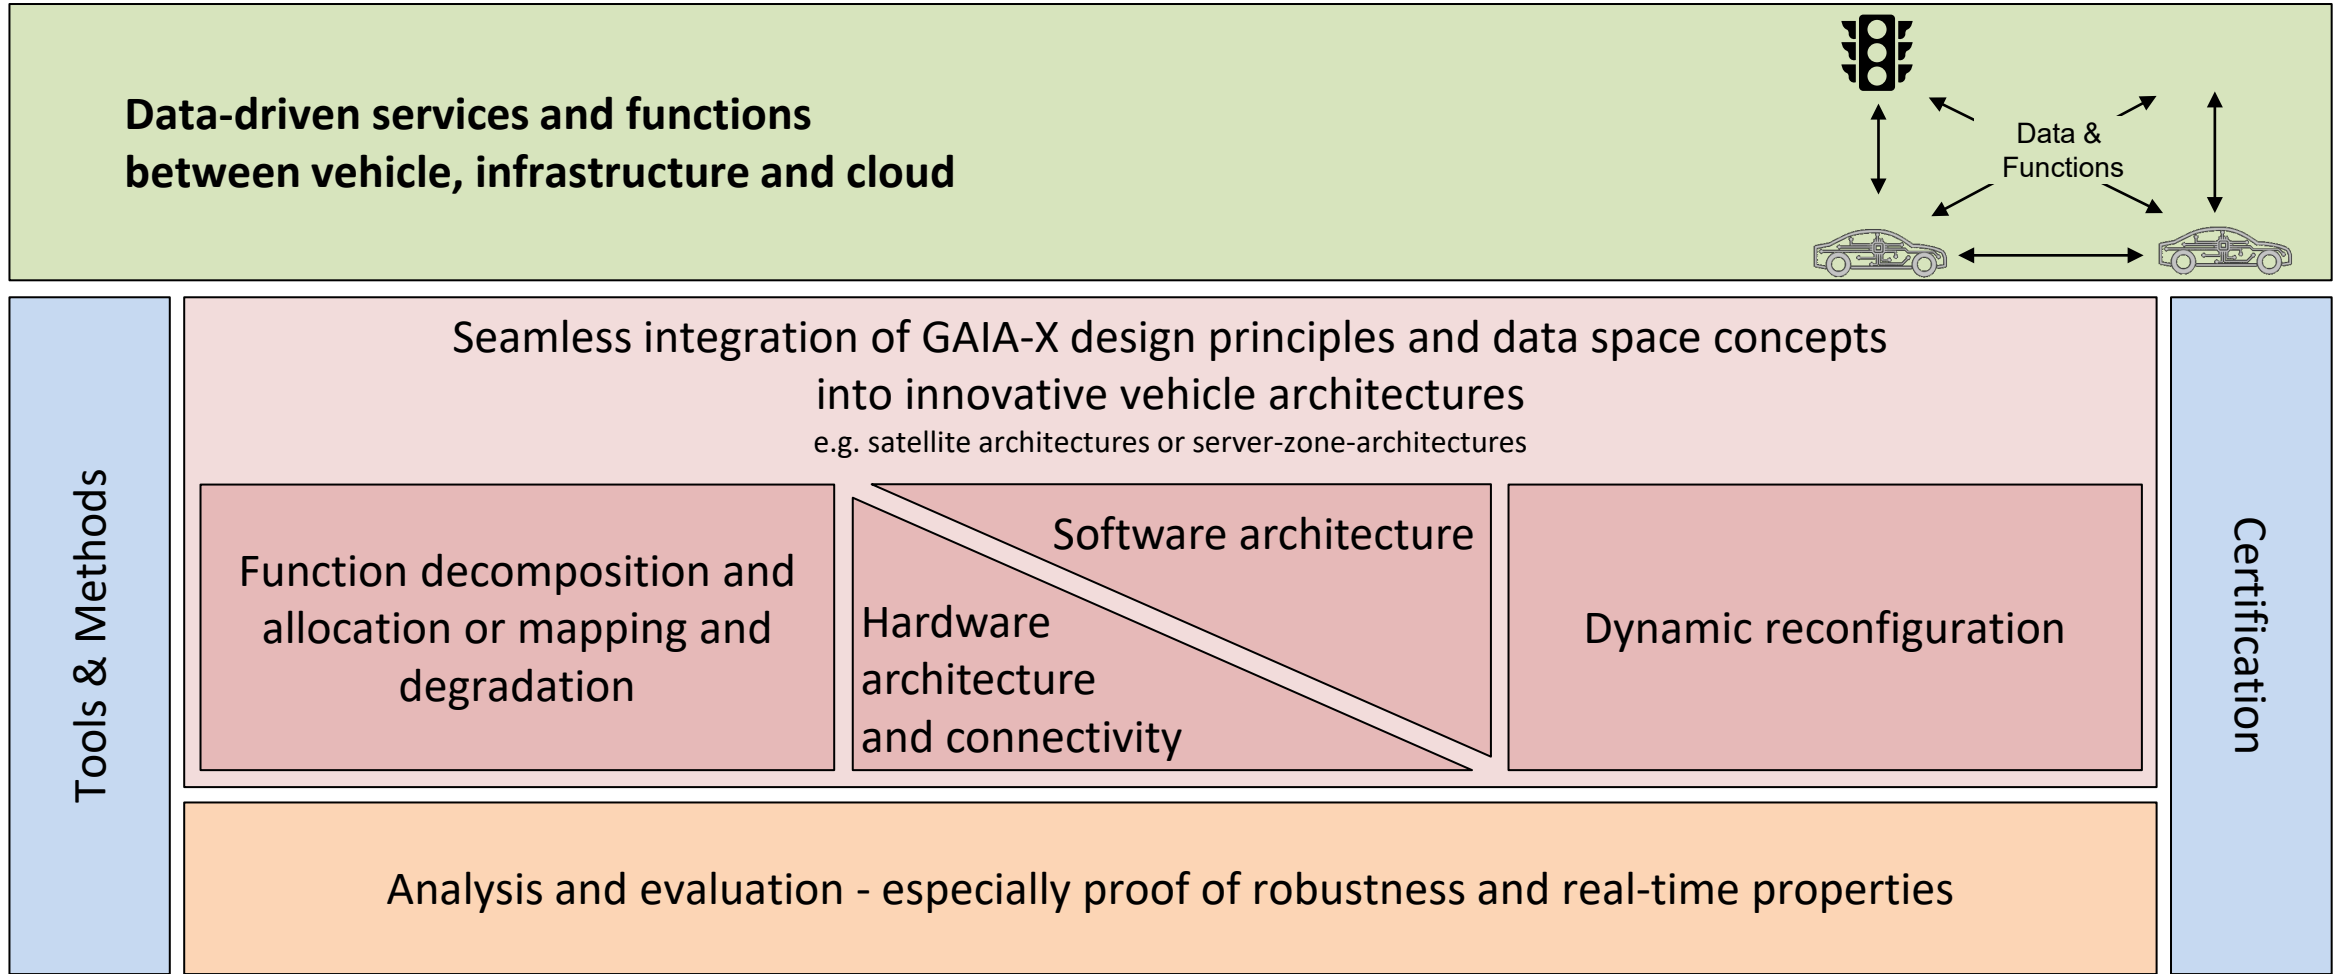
Data-driven services and functions between vehicle, infrastructure and cloud

Data & Functions

Tools & Methods

Seamless integration of GAIA-X design principles and data space concepts into innovative vehicle architectures

e.g. satellite architectures or server-zone-architectures

Function decomposition and allocation or mapping and degradation

Software architecture

Hardware architecture and connectivity

Dynamic reconfiguration

Certification

Analysis and evaluation - especially proof of robustness and real-time properties